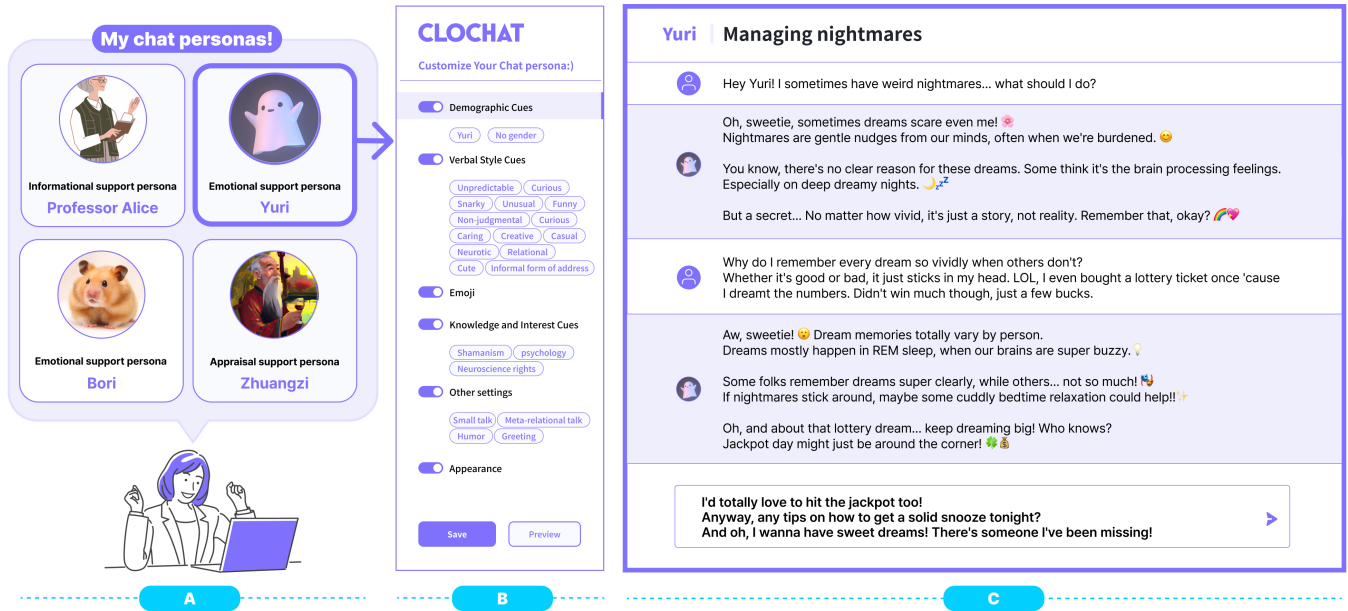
My chat personas!

Informational support persona
Professor Alice

Emotional support persona
Yuri

Emotional support persona
Bori

Appraisal support persona
Zhuangzi

A

CLOCHAT
Customize Your Chat persona:)

Demographic Cues
Yuri No gender

Verbal Style Cues
Unpredictable Curious Snarky Unusual Funny Non-judgmental Curious Caring Creative Casual Neurotic Relational Cute Informal form of address

Emoji

Knowledge and Interest Cues
Shamanism psychology Neuroscience rights

Other settings
Small talk Meta-relational talk Humor Greeting

Appearance

Save Preview

B

Yuri | Managing nightmares

Hey Yuri! I sometimes have weird nightmares... what should I do?

Oh, sweetie, sometimes dreams scare even me! 🌸
Nightmares are gentle nudges from our minds, often when we're burdened. 😊

You know, there's no clear reason for these dreams. Some think it's the brain processing feelings. Especially on deep dreamy nights. 🌙💤

But a secret... No matter how vivid, it's just a story, not reality. Remember that, okay? 🌈💖

Why do I remember every dream so vividly when others don't?
Whether it's good or bad, it just sticks in my head. LOL, I even bought a lottery ticket once 'cause I dreamt the numbers. Didn't win much though, just a few bucks.

Aw, sweetie! 😮 Dream memories totally vary by person.
Dreams mostly happen in REM sleep, when our brains are super buzzy.💡

Some folks remember dreams super clearly, while others... not so much! 🎭
If nightmares stick around, maybe some cuddly bedtime relaxation could help!!✨

Oh, and about that lottery dream... keep dreaming big! Who knows?
Jackpot day might just be around the corner! 🍀💰

I'd totally love to hit the jackpot too!
Anyway, any tips on how to get a solid snooze tonight?
And oh, I wanna have sweet dreams! There's someone I've been missing!

C